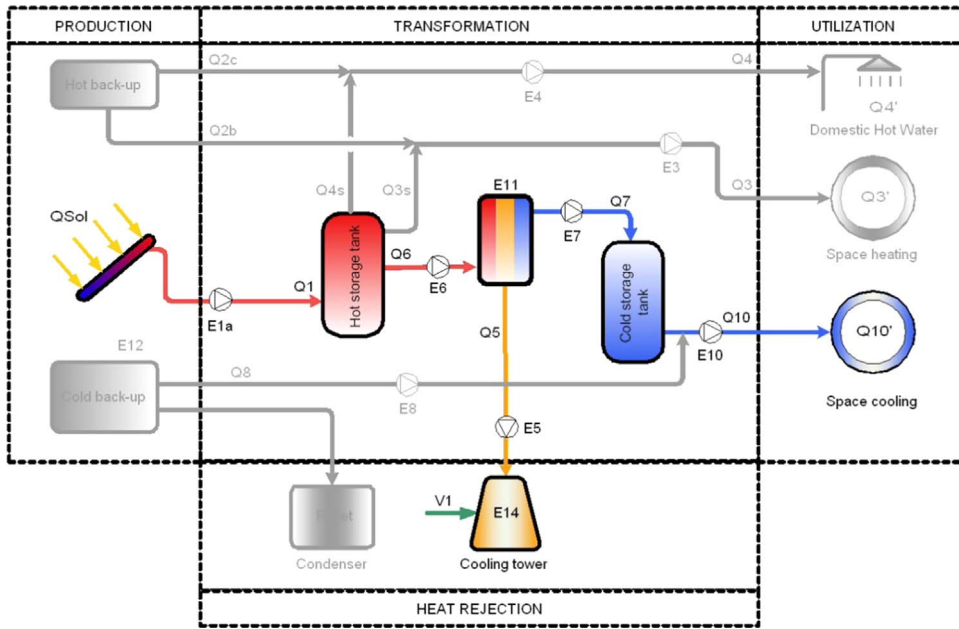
PRODUCTION

TRANSFORMATION

UTILIZATION

Hot back-up

Q2c

Q4

E4

Q4'

Domestic Hot Water

Q2b

E3

Q4s

Q3s

Q3

E11

Q3'

Space heating

QSol

Q7

E7

Q6

Hot storage tank

E6

Q1

E1a

Cold storage tank

Q10

E10

Q5

Q10'

E12

Q8

Cold back-up

E8

Space cooling

E5

V1

E14

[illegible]

Condenser

Cooling tower

HEAT REJECTION